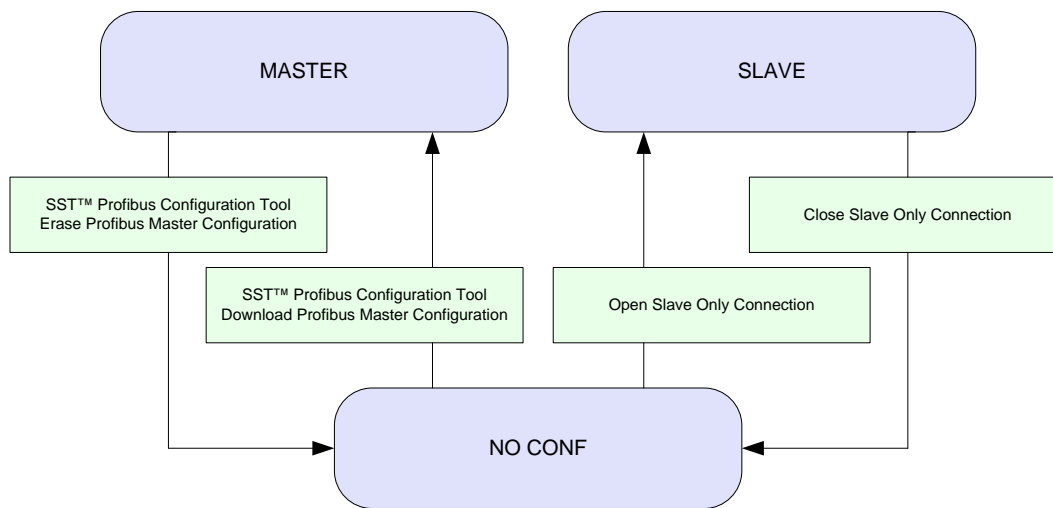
MASTER

SLAVE

SST™ Profibus Configuration Tool
Erase Profibus Master Configuration

Close Slave Only Connection

SST™ Profibus Configuration Tool
Download Profibus Master Configuration

Open Slave Only Connection

NO CONF